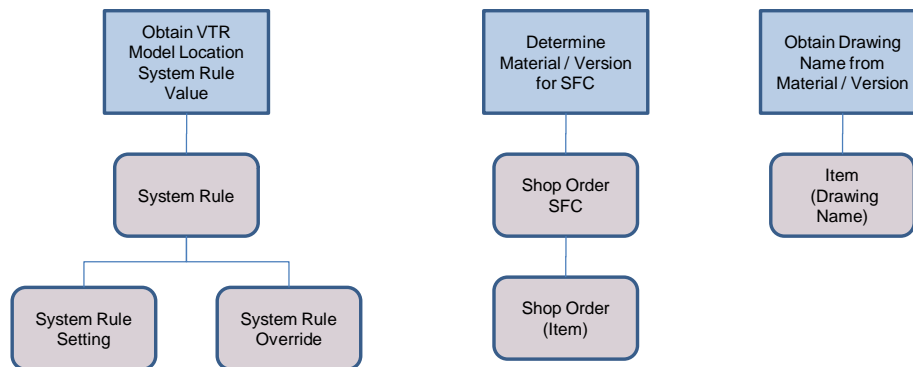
Obtain VTR Model Location System Rule Value

System Rule

System Rule Setting

System Rule Override

Determine Material / Version for SFC

Shop Order SFC

Shop Order (Item)

Obtain Drawing Name from Material / Version

Item (Drawing Name)